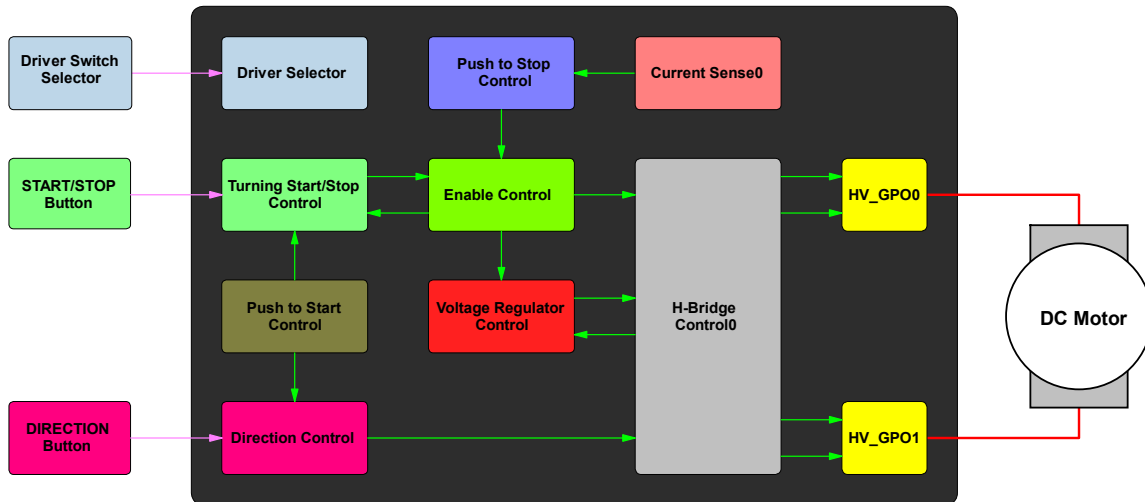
Driver Switch Selector

START/STOP Button

DIRECTION Button

Driver Selector

Push to Stop Control

Current Sense0

Turning Start/Stop Control

Enable Control

Push to Start Control

Voltage Regulator Control

H-Bridge Control0

Direction Control

HV_GPO0

HV_GPO1

DC Motor